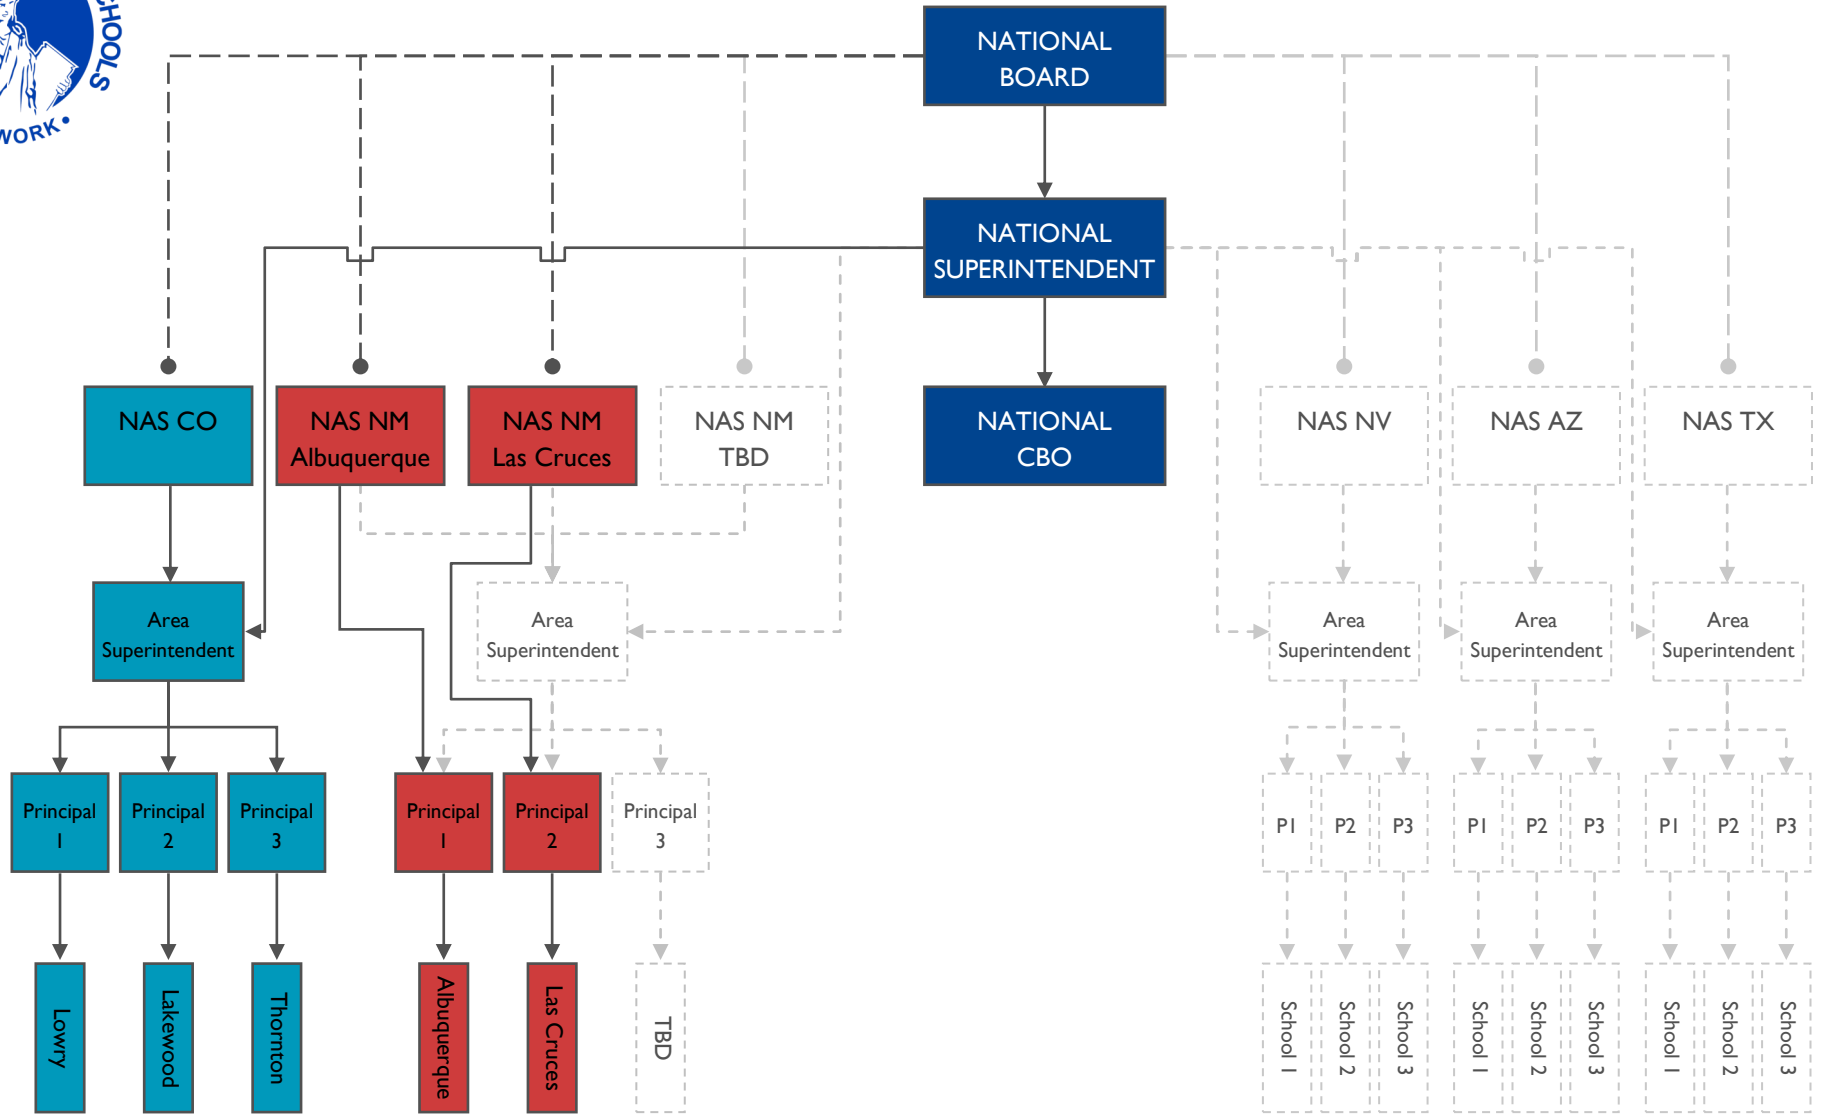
SCHOOLS
WORK•

NATIONAL BOARD

NATIONAL SUPERINTENDENT

NATIONAL CBO

NAS CO

NAS NM Albuquerque

NAS NM Las Cruces

NAS NM TBD

NAS NV

NAS AZ

NAS TX

Area Superintendent

Area Superintendent

Area Superintendent

Area Superintendent

Area Superintendent

Principal 1

Principal 2

Principal 3

Principal 1

Principal 2

Principal 3

P1

P2

P3

P1

P2

P3

P1

P2

P3

Lowry

Lakewood

Thornton

Albuquerque

Las Cruces

TBD

School 1

School 2

School 3

School 1

School 2

School 3

School 1

School 2

School 3